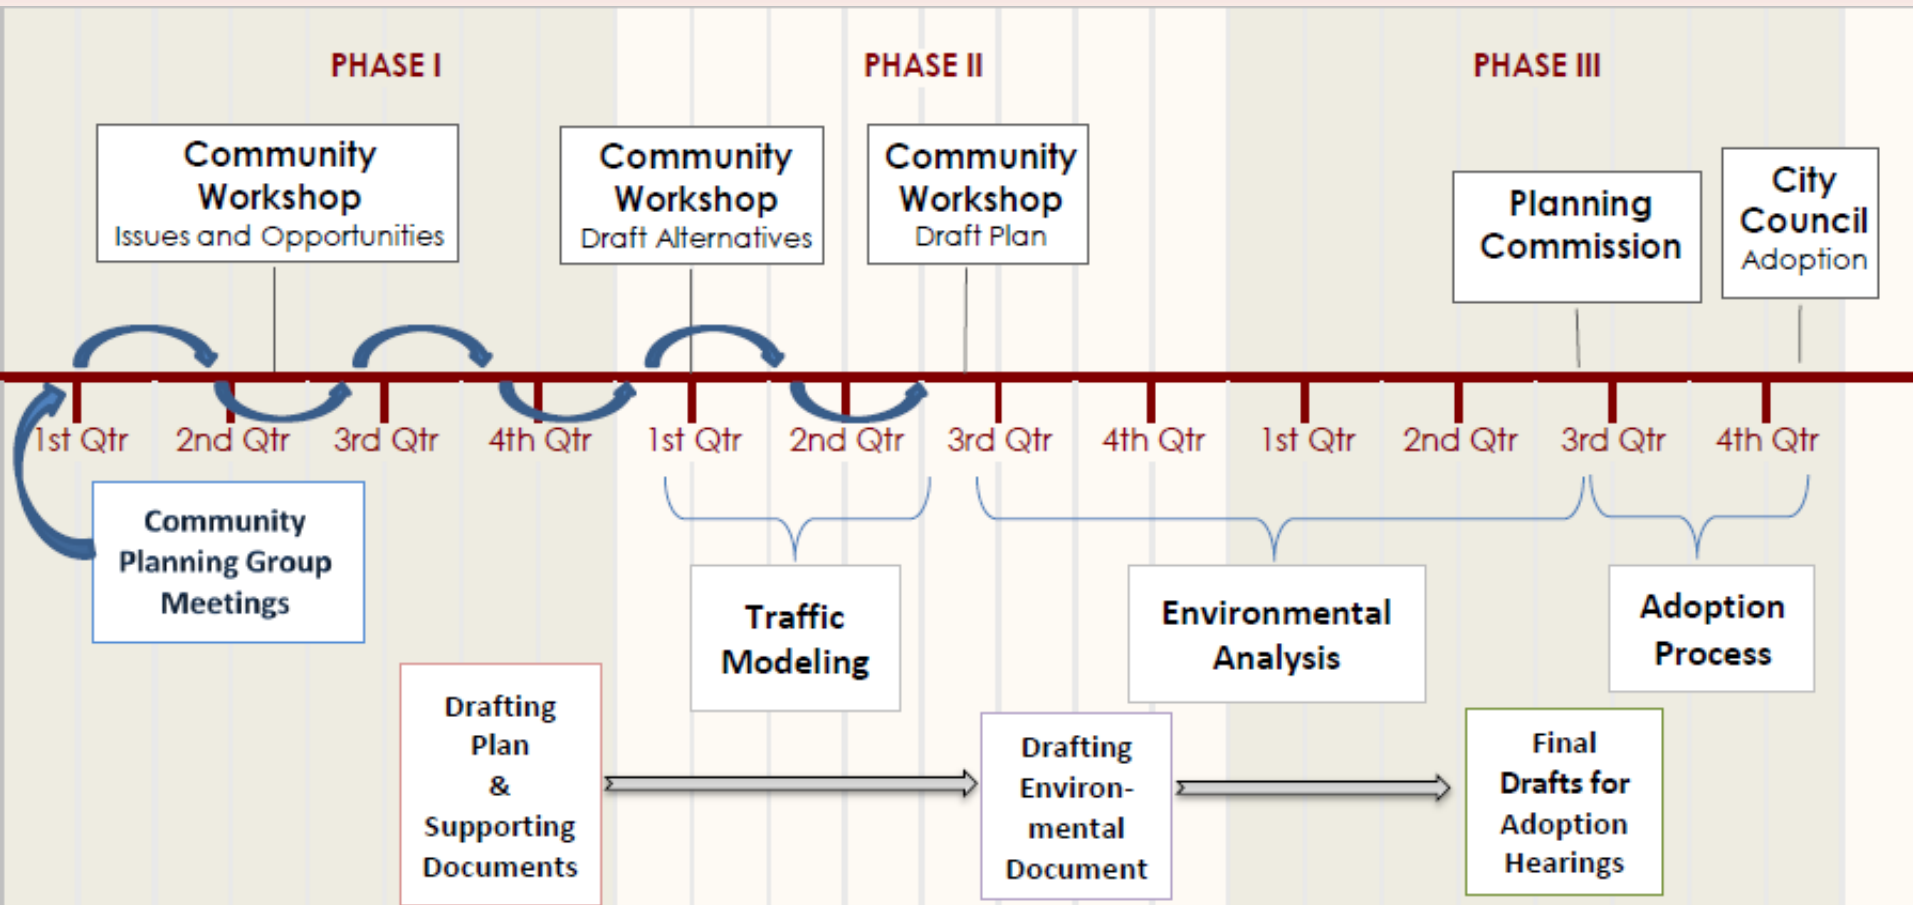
PHASE I

PHASE II

PHASE III

Community Workshop
Issues and Opportunities

Community Workshop
Draft Alternatives

Community Workshop
Draft Plan

Planning Commission

City Council
Adoption

1st Qtr 2nd Qtr 3rd Qtr 4th Qtr 1st Qtr 2nd Qtr 3rd Qtr 4th Qtr 1st Qtr 2nd Qtr 3rd Qtr 4th Qtr

Community Planning Group Meetings

Traffic Modeling

Environmental Analysis

Adoption Process

Drafting Plan & Supporting Documents

Drafting Environ-mental Document

Final Drafts for Adoption Hearings